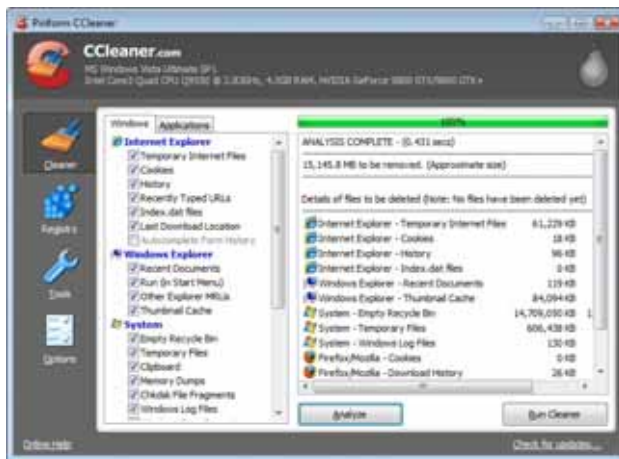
Piriform CCleaner

CCleaner.com
MS Windows Vista Ultimate SP1
Intel Core2 Quad CPU Q9550 @ 2.83GHz, 4.0GB RAM, NVIDIA GeForce 9800 GTX/9800 GTX+

Cleaner
Registry
Tools
Options

Windows | Applications

Internet Explorer
Temporary Internet Files
Cookies
History
Recently Typed URLs
Index.dat files
Last Download Location
Autocomplete Form History
Windows Explorer
Recent Documents
Run (in Start Menu)
Other Explorer MRUs
Thumbnail Cache
System
Empty Recycle Bin
Temporary Files
Clipboard
Memory Dumps
Chkdsk File Fragments
Windows Log Files

100%

ANALYSIS COMPLETE - (0.431 secs)

15,145.8 MB to be removed. (Approximate size)

Details of files to be deleted (Note: No files have been deleted yet)

| | |
|---|---|
| Internet Explorer - Temporary Internet Files | 61,229 KB |
| Internet Explorer - Cookies | 18 KB |
| Internet Explorer - History | 96 KB |
| Internet Explorer - Index.dat files | 0 KB |
| Windows Explorer - Recent Documents | 119 KB |
| Windows Explorer - Thumbnail Cache | 84,094 KB |
| System - Empty Recycle Bin | 14,709,050 KB |
| System - Temporary Files | 606,438 KB |
| System - Windows Log Files | 130 KB |
| Firefox/Mozilla - Cookies | 0 KB |
| Firefox/Mozilla - Download History | 26 KB |

Analyze
Run Cleaner

Online Help
Check for updates...